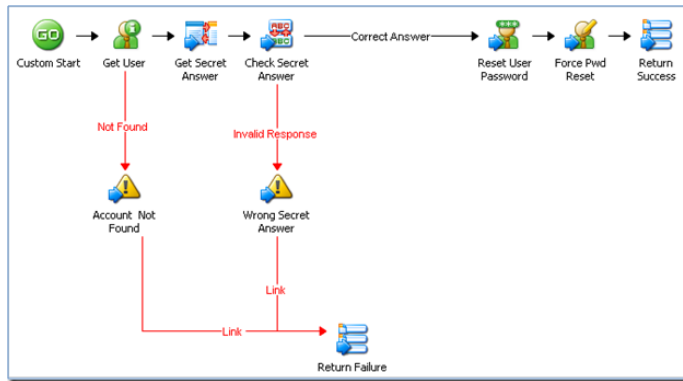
GO

Custom Start

Get User

Get Secret Answer

Check Secret Answer

Correct Answer

Reset User Password

Force Pwd Reset

Return Success

Not Found

Invalid Response

Account Not Found

Wrong Secret Answer

Link

Link

Return Failure